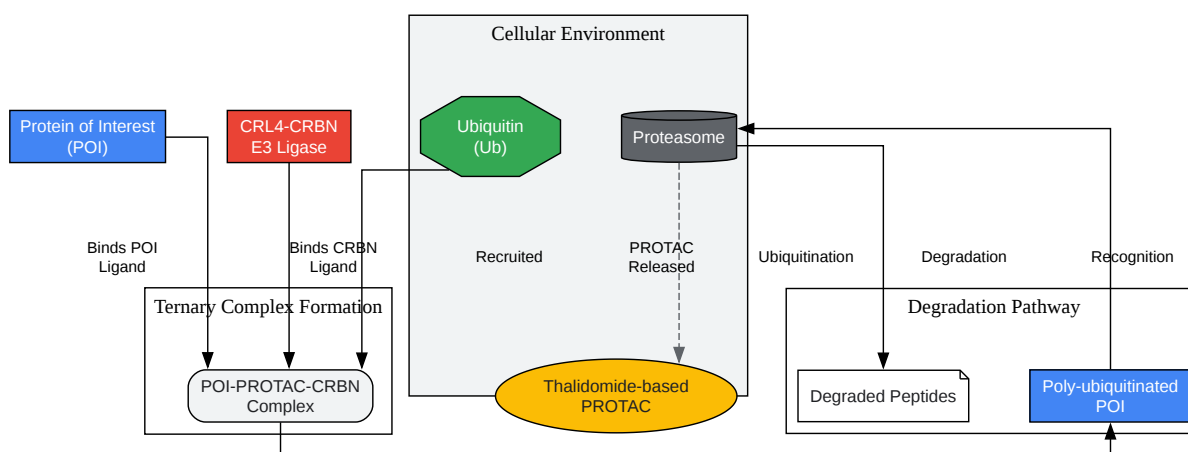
Cellular Environment

Protein of Interest (POI)

CRL4-CRBN E3 Ligase

Ubiquitin (Ub)

Proteasome

Binds POI Ligand

Binds CRBN Ligand

Recruited

PROTAC Released

Ubiquitination

Degradation

Recognition

Ternary Complex Formation

Degradation Pathway

POI-PROTAC-CRBN Complex

Thalidomide-based PROTAC

Degraded Peptides

Poly-ubiquitinated POI